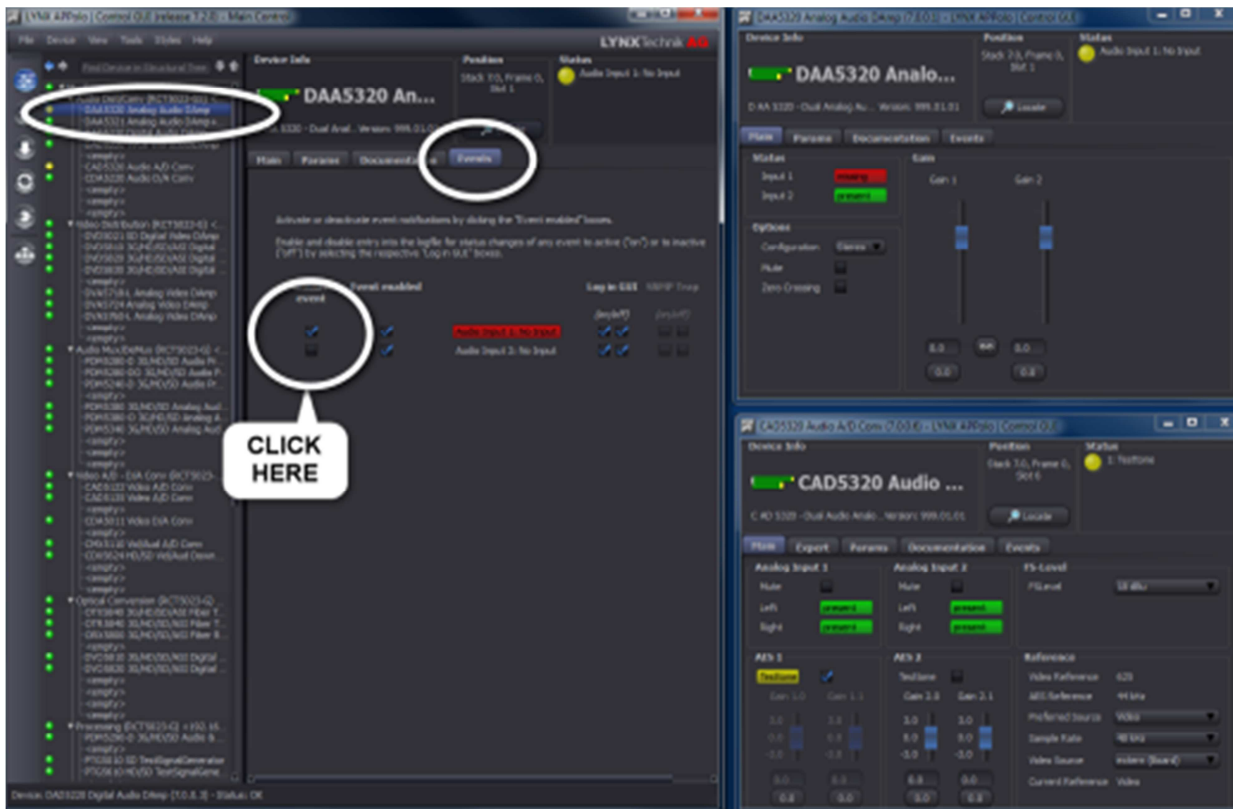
LYNX APPolo | Control GUI (release 7.2.0) | Main Control

File Device View Tools Slides Help

LYNXTechnik AG

Find Device in Structural Tree

Device Info

DAA5320 An...

Position

Stack 7.0, Frame 0, Slot 1

Status

Audio Input 1: No Input

Main Params Documentation Events

Activate or deactivate event notifications by clicking the "Event enabled" boxes.

Enable and disable entry into the logfile for status changes of any event to active ("on") or to inactive ("off") by selecting the respective "Log in GUI" boxes.

event

Event enabled

Log in GUI

SNMP Trap

(on/off)

(on/off)

Audio Input 1: No Input

Audio Input 2: No Input

CLICK HERE

Device: DAA5320 Digital Audio DAmp (7.0.0.3) - Status: OK

DAA5320 Analog Audio DAmp (7.0.0.1) - LYNX APPolo | Control GUI

Device Info

DAA5320 Analo...

D-AA 5320 - Dual Analog Au... Version: 999.01.01

Position

Stack 7.0, Frame 0, Slot 1

Locate

Status

Audio Input 1: No Input

Main Params Documentation Events

Status

Input 1 missing

Input 2 present

Options

Configuration Stereo

Mute

Zero Crossing

Gain

Gain 1

Gain 2

0.0

0.0

0.0

0.0

CAD5320 Audio A/D Conv (7.0.0.6) - LYNX APPolo | Control GUI

Device Info

CAD5320 Audio ...

C AD 5320 - Dual Audio Analo... Version: 999.01.01

Position

Stack 7.0, Frame 0, Slot 6

Locate

Status

1: Testtone

Main Expert Params Documentation Events

Analog Input 1

Mute

Left present

Right present

Analog Input 2

Mute

Left present

Right present

FS-Level

FSLevel 18 dBu

AES 1

Testtone

Gain 1.0 Gain 1.1

AES 2

Testtone

Gain 2.0 Gain 2.1

Reference

Video Reference 625

AES Reference 44 kHz

Preferred Source Video

Sample Rate 48 kHz

Video Source

Current Reference Video